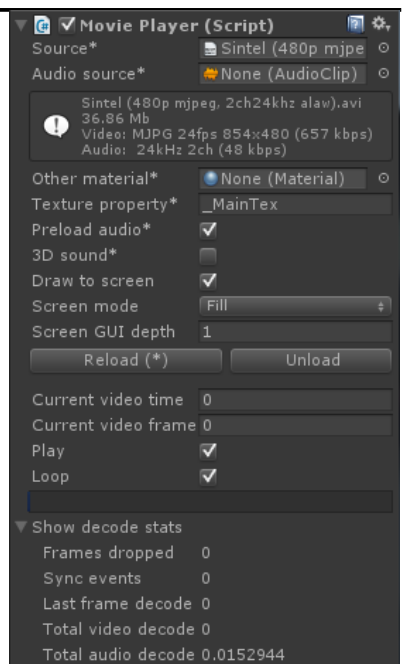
Movie Player (Script)
Source* Sintel (480p mjpe
Audio source* None (AudioClip)
Sintel (480p mjpeg, 2ch24khz alaw).avi
36.86 Mb
Video: MJPG 24fps 854x480 (657 kbps)
Audio: 24kHz 2ch (48 kbps)
Other material* None (Material)
Texture property* _MainTex
Preload audio*
3D sound*
Draw to screen
Screen mode Fill
Screen GUI depth 1
Reload (*) Unload
Current video time 0
Current video frame 0
Play
Loop
Show decode stats
Frames dropped 0
Sync events 0
Last frame decode 0
Total video decode 0
Total audio decode 0.0152944